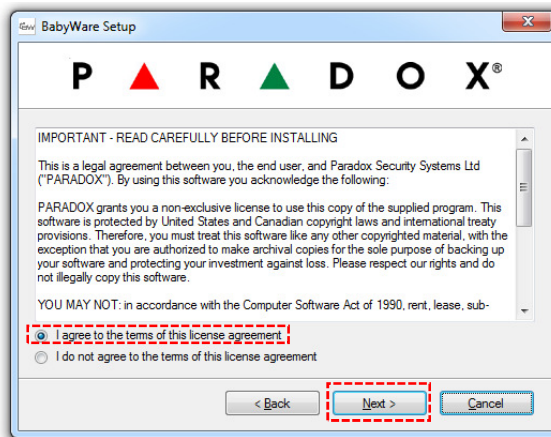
BabyWare Setup

P A R A D O X®

IMPORTANT - READ CAREFULLY BEFORE INSTALLING

This is a legal agreement between you, the end user, and Paradox Security Systems Ltd ("PARADOX"). By using this software you acknowledge the following:

PARADOX grants you a non-exclusive license to use this copy of the supplied program. This software is protected by United States and Canadian copyright laws and international treaty provisions. Therefore, you must treat this software like any other copyrighted material, with the exception that you are authorized to make archival copies for the sole purpose of backing up your software and protecting your investment against loss. Please respect our rights and do not illegally copy this software.

YOU MAY NOT: in accordance with the Computer Software Act of 1990, rent, lease, sub-

I agree to the terms of this license agreement

I do not agree to the terms of this license agreement

< Back

Next >

Cancel